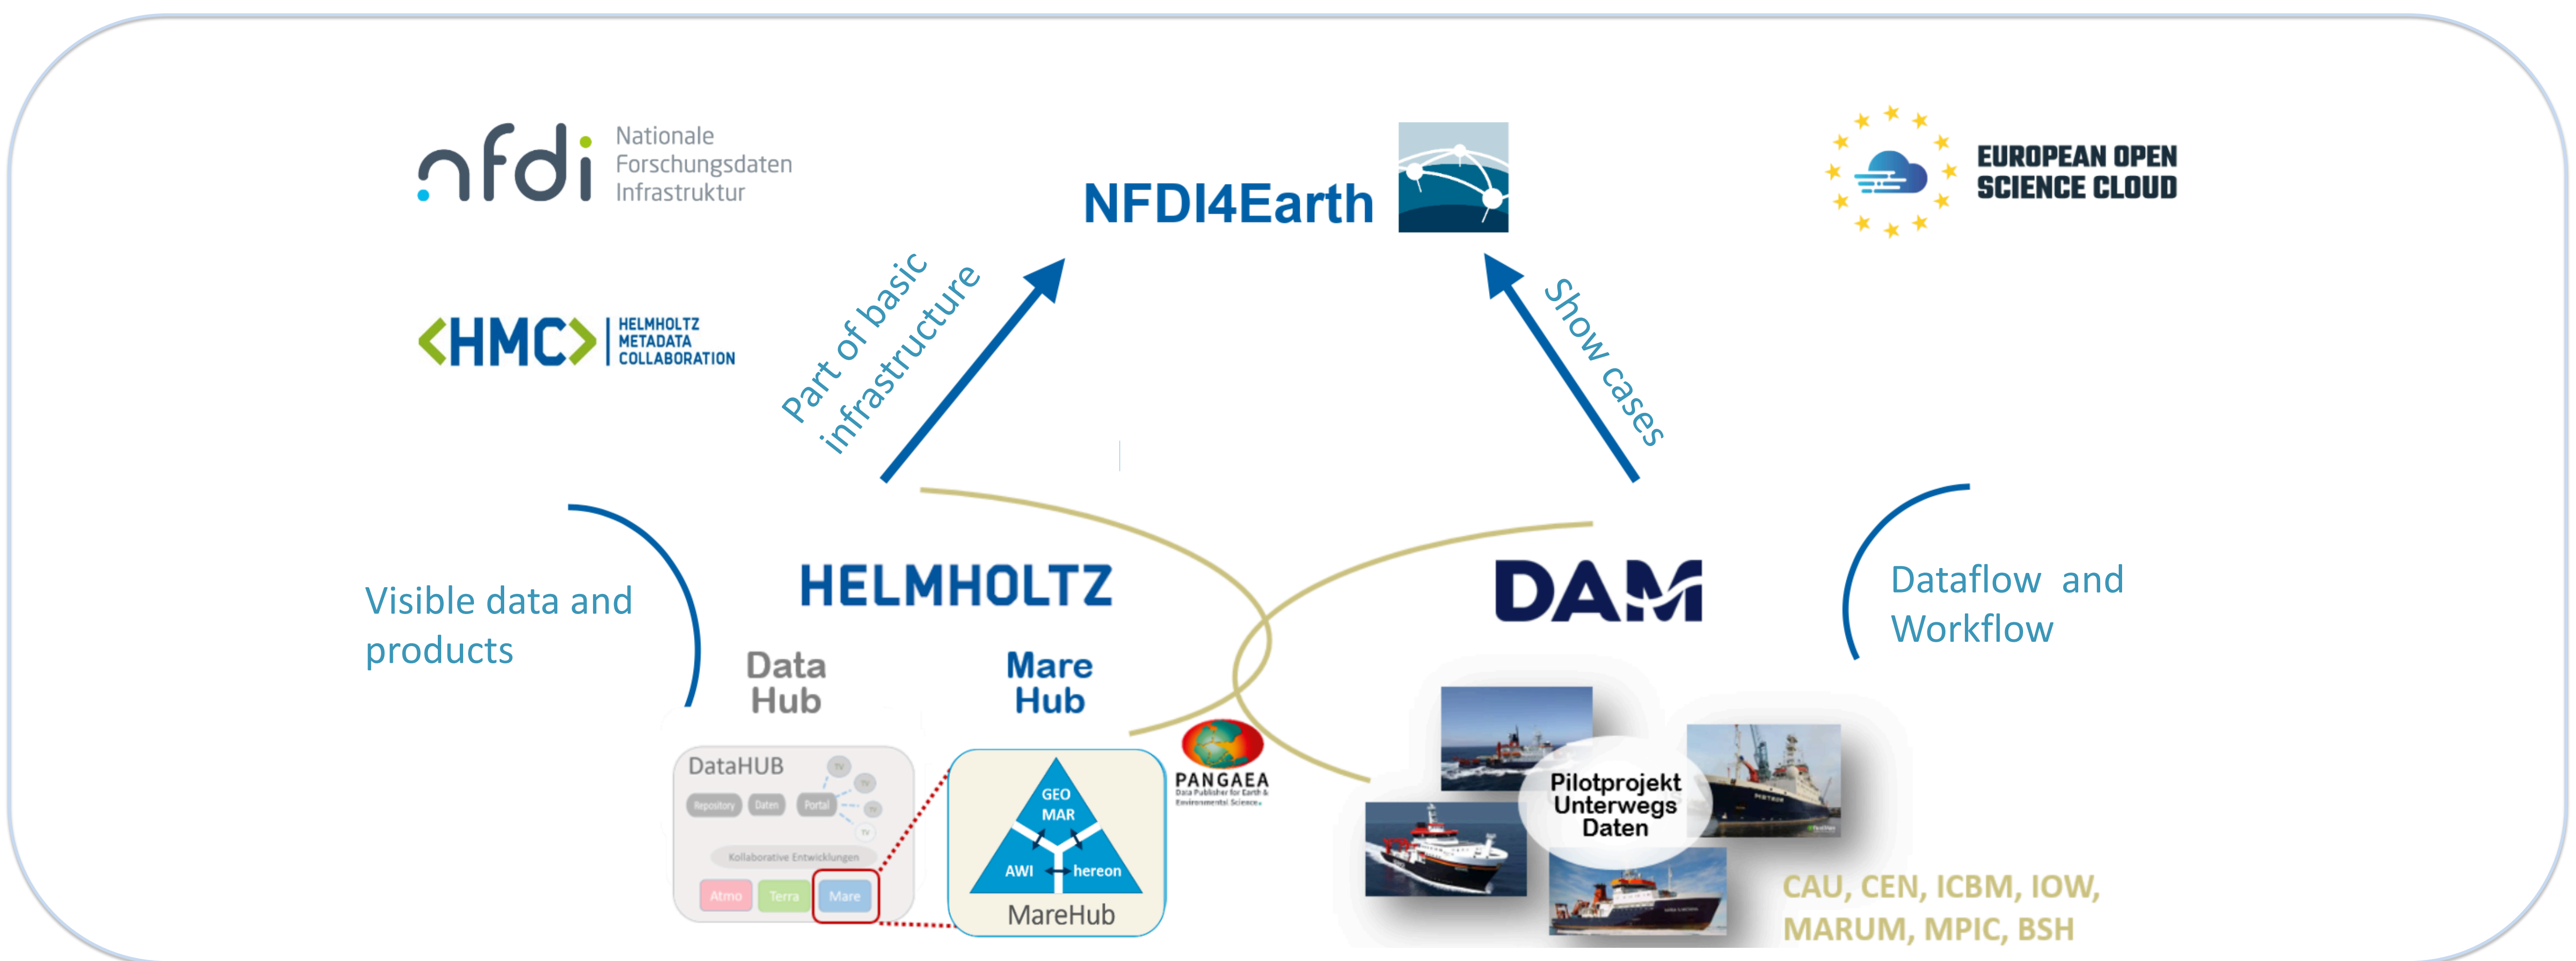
nfdi Nationale Forschungsdaten Infrastruktur

NFDI4Earth

EUROPEAN OPEN SCIENCE CLOUD

HMC HELMHOLTZ METADATA COLLABORATION

Part of basic infrastructure

Show cases

Visible data and products

HELMHOLTZ

DAM

Dataflow and Workflow

Data Hub

Mare Hub

DataHUB

Repository Daten Portal

Kollaborative Entwicklungen

Atmo Terra Mare

GEO MAR

AWI hereon

MareHub

PANGAEA
Data Publisher for Earth & Environmental Science

Pilotprojekt Unterwegs Daten

CAU, CEN, ICBM, IOW, MARUM, MPIC, BSH